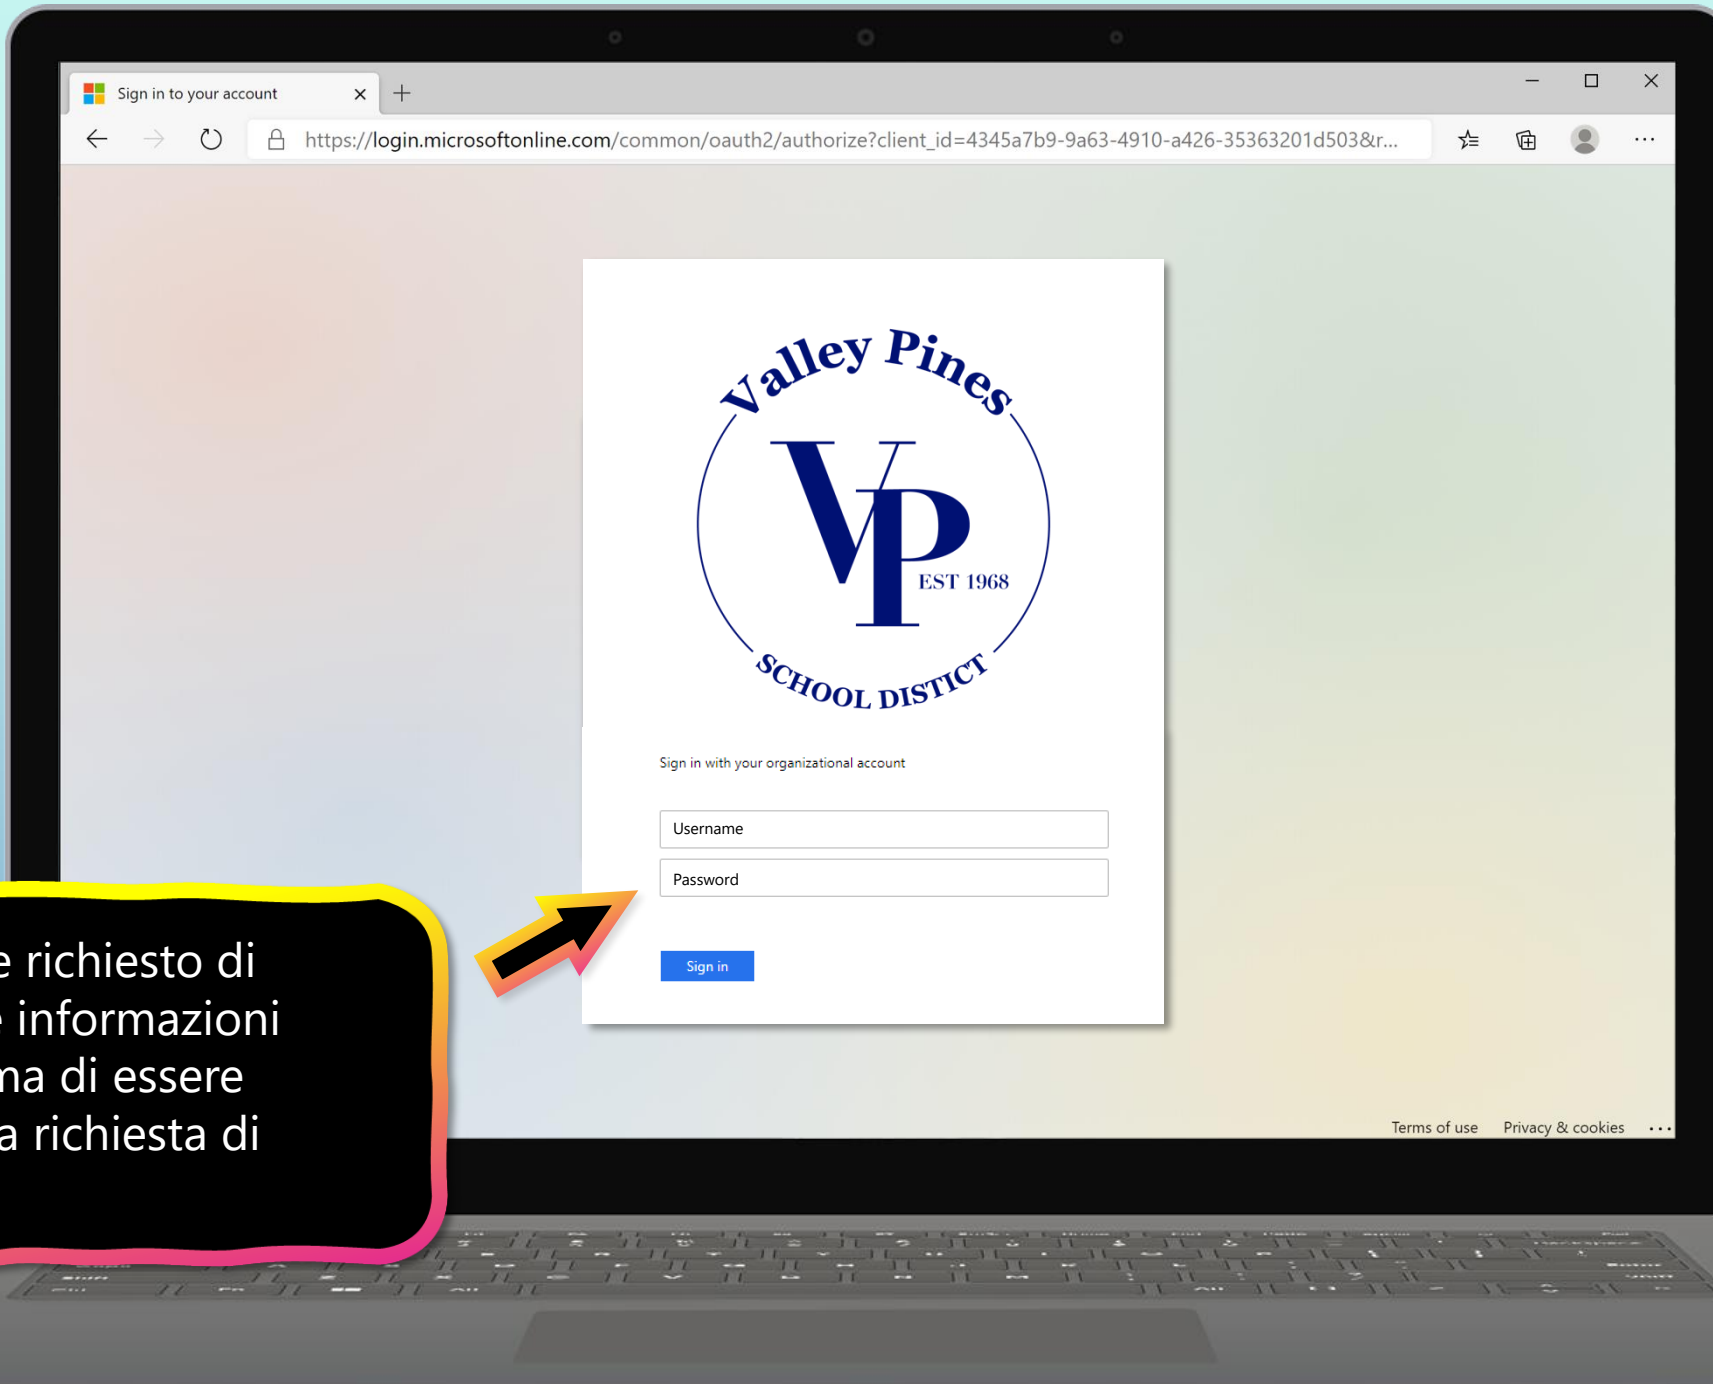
Sign in to your account

https://login.microsoftonline.com/common/oauth2/authorize?client_id=4345a7b9-9a63-4910-a426-35363201d503&r...

Valley Pines
VP
EST 1968
SCHOOL DISTICT

Sign in with your organizational account

Username

Password

Sign in

Terms of use   Privacy & cookies   ...

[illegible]e richiesto di
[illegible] informazioni
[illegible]ma di essere
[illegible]a richiesta di